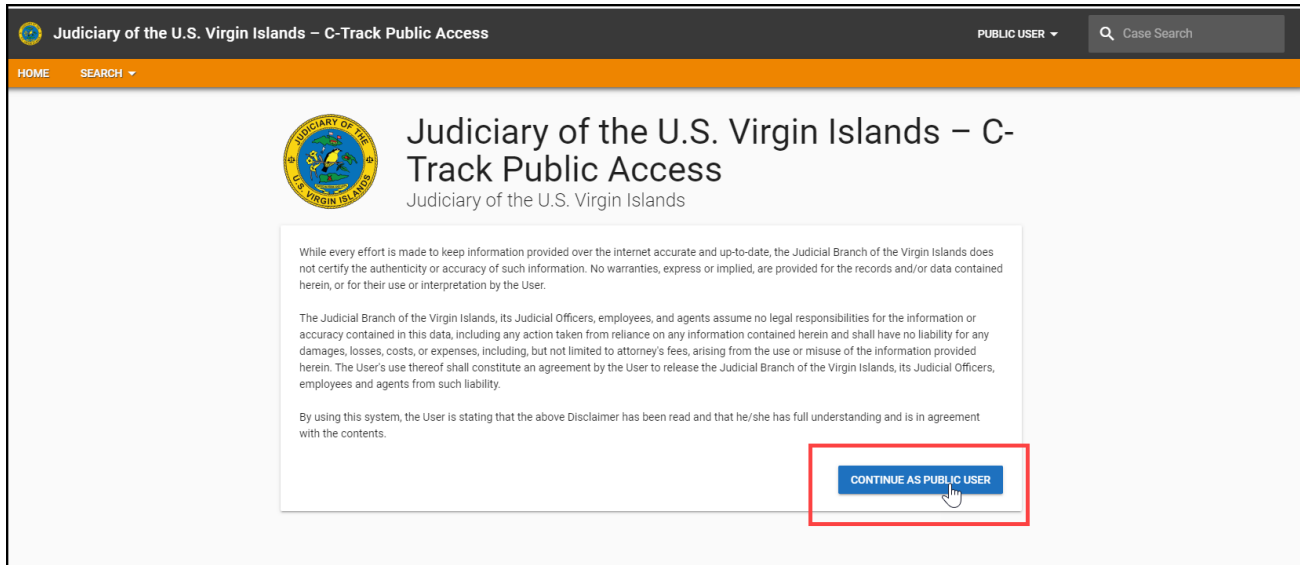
Judiciary of the U.S. Virgin Islands – C-Track Public Access

PUBLIC USER

Case Search

HOME

SEARCH

JUDICIARY OF THE U.S. VIRGIN ISLANDS

Judiciary of the U.S. Virgin Islands – C-Track Public Access

Judiciary of the U.S. Virgin Islands

While every effort is made to keep information provided over the internet accurate and up-to-date, the Judicial Branch of the Virgin Islands does not certify the authenticity or accuracy of such information. No warranties, express or implied, are provided for the records and/or data contained herein, or for their use or interpretation by the User.

The Judicial Branch of the Virgin Islands, its Judicial Officers, employees, and agents assume no legal responsibilities for the information or accuracy contained in this data, including any action taken from reliance on any information contained herein and shall have no liability for any damages, losses, costs, or expenses, including, but not limited to attorney's fees, arising from the use or misuse of the information provided herein. The User's use thereof shall constitute an agreement by the User to release the Judicial Branch of the Virgin Islands, its Judicial Officers, employees and agents from such liability.

By using this system, the User is stating that the above Disclaimer has been read and that he/she has full understanding and is in agreement with the contents.

CONTINUE AS PUBLIC USER